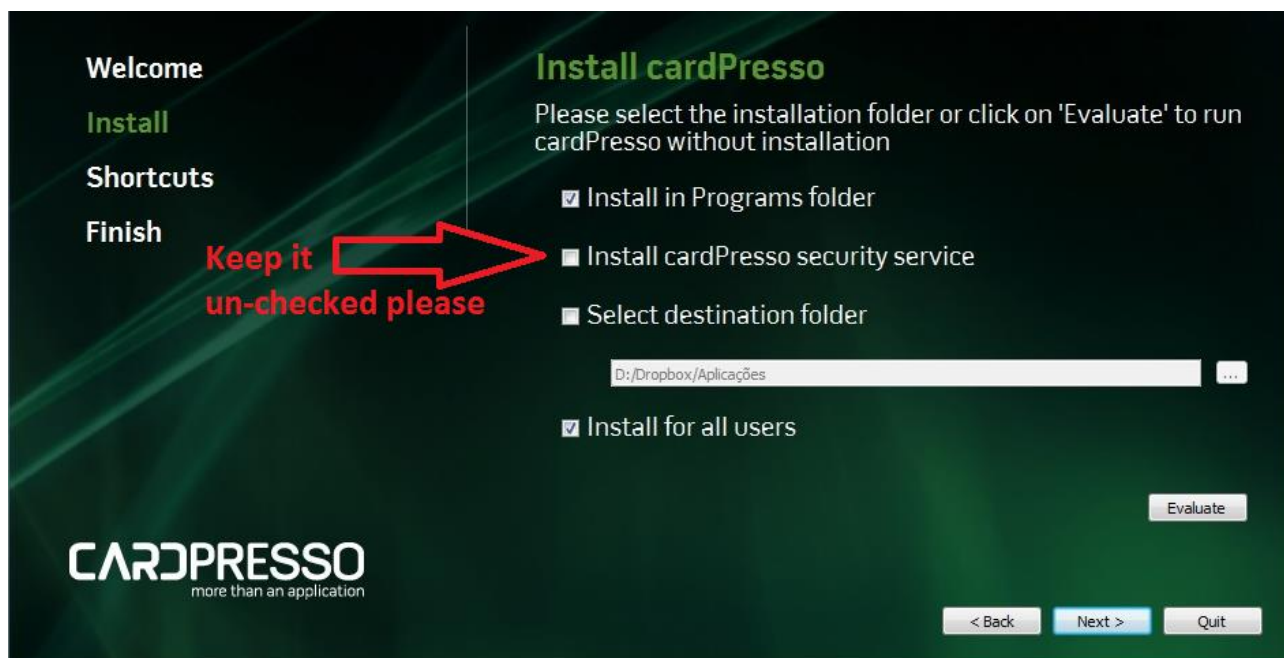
Welcome

Install

Shortcuts

Finish

Keep it un-checked please

Install cardPresso

Please select the installation folder or click on 'Evaluate' to run cardPresso without installation

Install in Programs folder

Install cardPresso security service

Select destination folder

D:/Dropbox/Aplicações

...

Install for all users

Evaluate

CARDPRESSO
more than an application

< Back

Next >

Quit